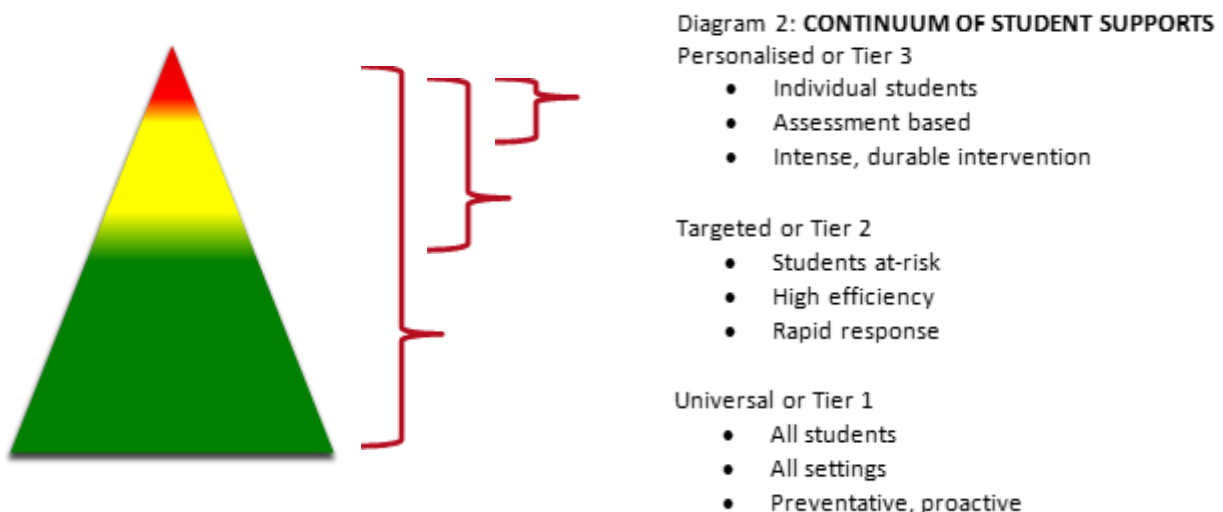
Diagram 2: **CONTINUUM OF STUDENT SUPPORTS**

Personalised or Tier 3
- Individual students
- Assessment based
- Intense, durable intervention

Targeted or Tier 2
- Students at-risk
- High efficiency
- Rapid response

Universal or Tier 1
- All students
- All settings
- Preventative, proactive